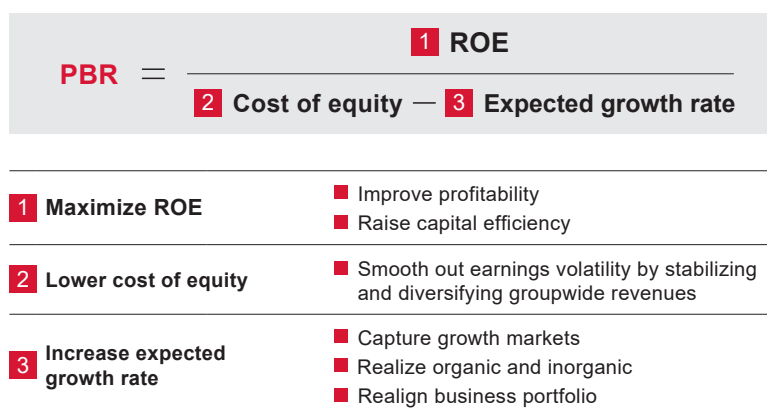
$\text{PBR} = \frac{\text{1 ROE}}{\text{2 Cost of equity} - \text{3 Expected growth rate}}$

| | |
|---|---|
| 1 Maximize ROE | Improve profitability<br>Raise capital efficiency |
| 2 Lower cost of equity | Smooth out earnings volatility by stabilizing and diversifying groupwide revenues |
| 3 Increase expected growth rate | Capture growth markets<br>Realize organic and inorganic<br>Realign business portfolio |